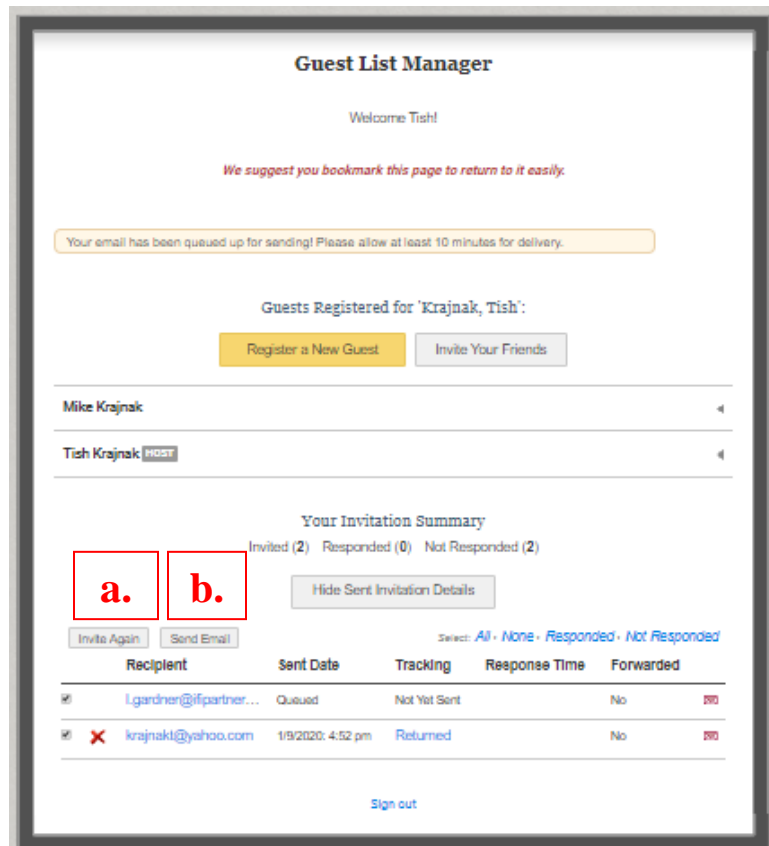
Guest List Manager

Welcome Tish!

We suggest you bookmark this page to return to it easily.

Your email has been queued up for sending! Please allow at least 10 minutes for delivery.

Guests Registered for 'Krajnak, Tish':

Register a New Guest

Invite Your Friends

Mike Krajnak

Tish Krajnak HOST

Your Invitation Summary

Invited (2) Responded (0) Not Responded (2)

a.

b.

Hide Sent Invitation Details

Invite Again

Send Email

Select: All - None - Responded - Not Responded

| | | Recipient | Sent Date | Tracking | Response Time | Forwarded | |
|---|---|---|---|---|---|---|---|
| | | l.gardner@ifipartner... | Queued | Not Yet Sent | | No | |
| | | krajnakt@yahoo.com | 1/9/2020: 4:52 pm | Returned | | No | |

Sign out